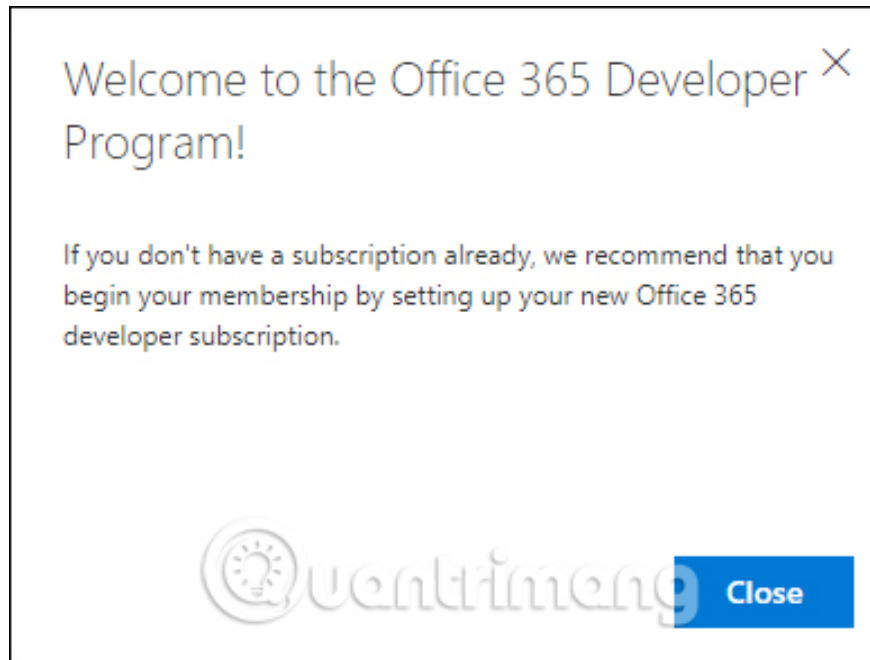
Welcome to the Office 365 Developer Program!

×

If you don't have a subscription already, we recommend that you begin your membership by setting up your new Office 365 developer subscription.

Quantrimang

Close